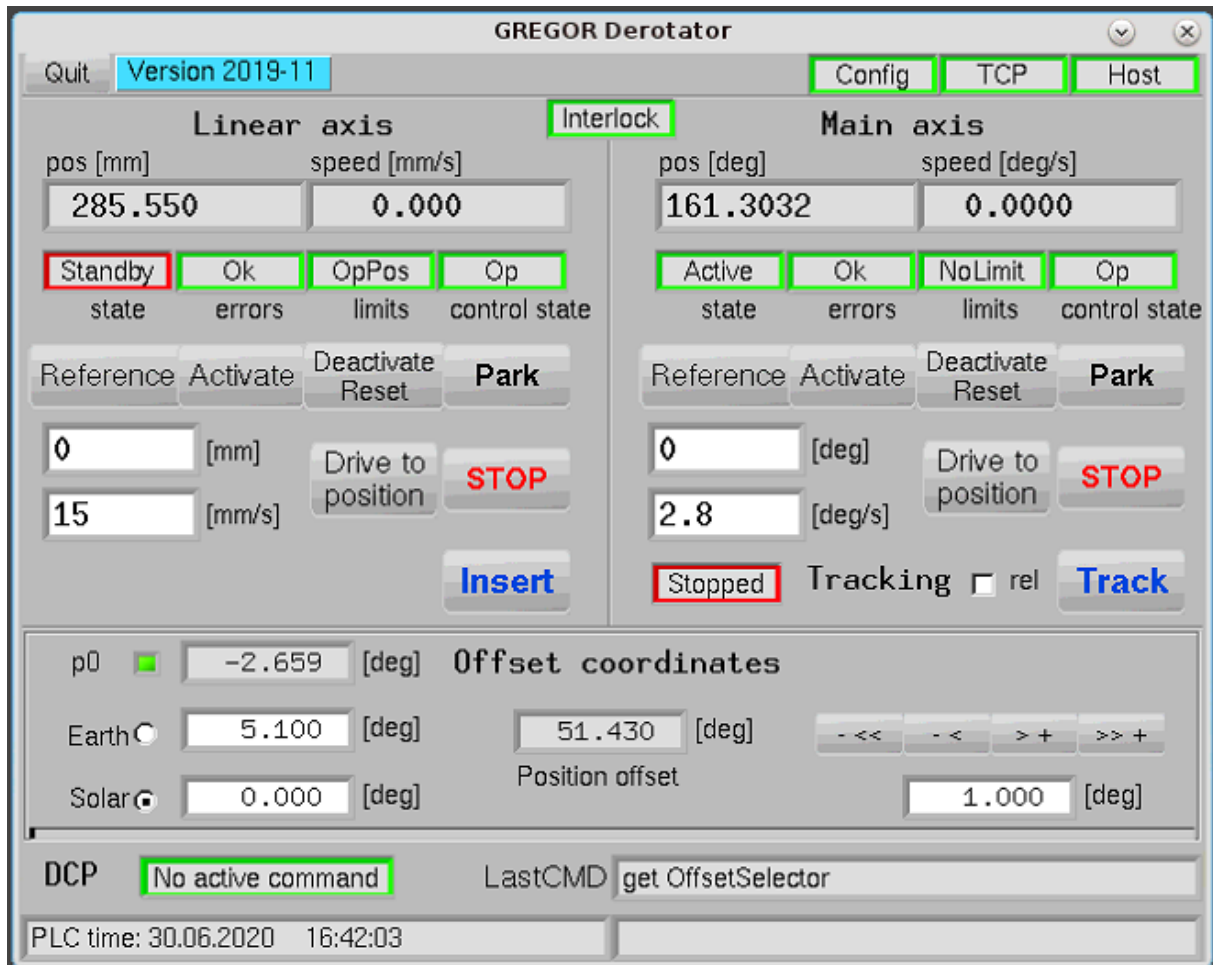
GREGOR Derotator

Quit Version 2019-11

Config TCP Host

Interlock

Linear axis

pos [mm] speed [mm/s]
285.550 0.000

Standby Ok OpPos Op
state errors limits control state

Reference Activate Deactivate Reset Park

0 [mm]
15 [mm/s]
Drive to position STOP

Insert

Main axis

pos [deg] speed [deg/s]
161.3032 0.0000

Active Ok NoLimit Op
state errors limits control state

Reference Activate Deactivate Reset Park

0 [deg]
2.8 [deg/s]
Drive to position STOP

Stopped Tracking rel Track

p0 -2.659 [deg] Offset coordinates

Earth 5.100 [deg]
51.430 [deg]
Position offset
- << - < > + >> +

Solar 0.000 [deg]
1.000 [deg]

DCP No active command LastCMD get OffsetSelector

PLC time: 30.06.2020 16:42:03